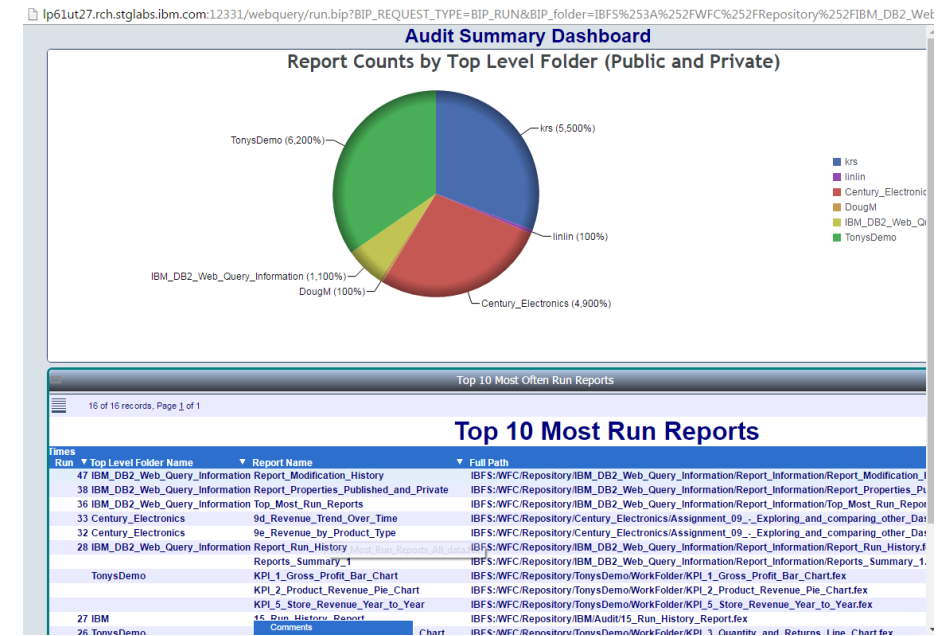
lp61ut27.rch.stglabs.ibm.com:12331/webquery/run.bip?BIP_REQUEST_TYPE=BIP_RUN&BIP_folder=IBFS%253A%252FWFC%252FRepository%252FIBM_DB2_Web

Audit Summary Dashboard

Report Counts by Top Level Folder (Public and Private)

TonysDemo (6,200%)
krs (5,500%)
linlin (100%)
IBM_DB2_Web_Query_Information (1,100%)
DougM (100%)
Century_Electronics (4,900%)

krs
linlin
Century_Electronic
DougM
IBM_DB2_Web_Q
TonysDemo

Top 10 Most Often Run Reports

16 of 16 records, Page 1 of 1

Top 10 Most Run Reports

| Times Run | Top Level Folder Name | Report Name | Full Path |
|---|---|---|---|
| 47 | IBM_DB2_Web_Query_Information | Report_Modification_History | IBFS:/WFC/Repository/IBM_DB2_Web_Query_Information/Report_Information/Report_Modification_I |
| 38 | IBM_DB2_Web_Query_Information | Report_Properties_Published_and_Private | IBFS:/WFC/Repository/IBM_DB2_Web_Query_Information/Report_Information/Report_Properties_Pu |
| 36 | IBM_DB2_Web_Query_Information | Top_Most_Run_Reports | IBFS:/WFC/Repository/IBM_DB2_Web_Query_Information/Report_Information/Top_Most_Run_Repor |
| 33 | Century_Electronics | 9d_Revenue_Trend_Over_Time | IBFS:/WFC/Repository/Century_Electronics/Assignment_09_-_Exploring_and_comparing_other_Das |
| 32 | Century_Electronics | 9e_Revenue_by_Product_Type | IBFS:/WFC/Repository/Century_Electronics/Assignment_09_-_Exploring_and_comparing_other_Das |
| 28 | IBM_DB2_Web_Query_Information | Report_Run_History | IBFS:/WFC/Repository/IBM_DB2_Web_Query_Information/Report_Information/Report_Run_History.f |
| | | Reports_Summary_1 | IBFS:/WFC/Repository/IBM_DB2_Web_Query_Information/Report_Information/Reports_Summary_1. |
| | TonysDemo | KPI_1_Gross_Profit_Bar_Chart | IBFS:/WFC/Repository/TonysDemo/WorkFolder/KPI_1_Gross_Profit_Bar_Chart.fex |
| | | KPI_2_Product_Revenue_Pie_Chart | IBFS:/WFC/Repository/TonysDemo/WorkFolder/KPI_2_Product_Revenue_Pie_Chart.fex |
| | | KPI_5_Store_Revenue_Year_to_Year | IBFS:/WFC/Repository/TonysDemo/WorkFolder/KPI_5_Store_Revenue_Year_to_Year.fex |
| 27 | IBM | 15_Run_History_Report | IBFS:/WFC/Repository/IBM/Audit/15_Run_History_Report.fex |
| 26 | TonysDemo | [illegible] Chart | IBFS:/WFC/Repository/TonysDemo/WorkFolder/KPI_3_Quantity_and_Returns_Line_Chart.fex |

Most_Run_Reports_All_data
Comments